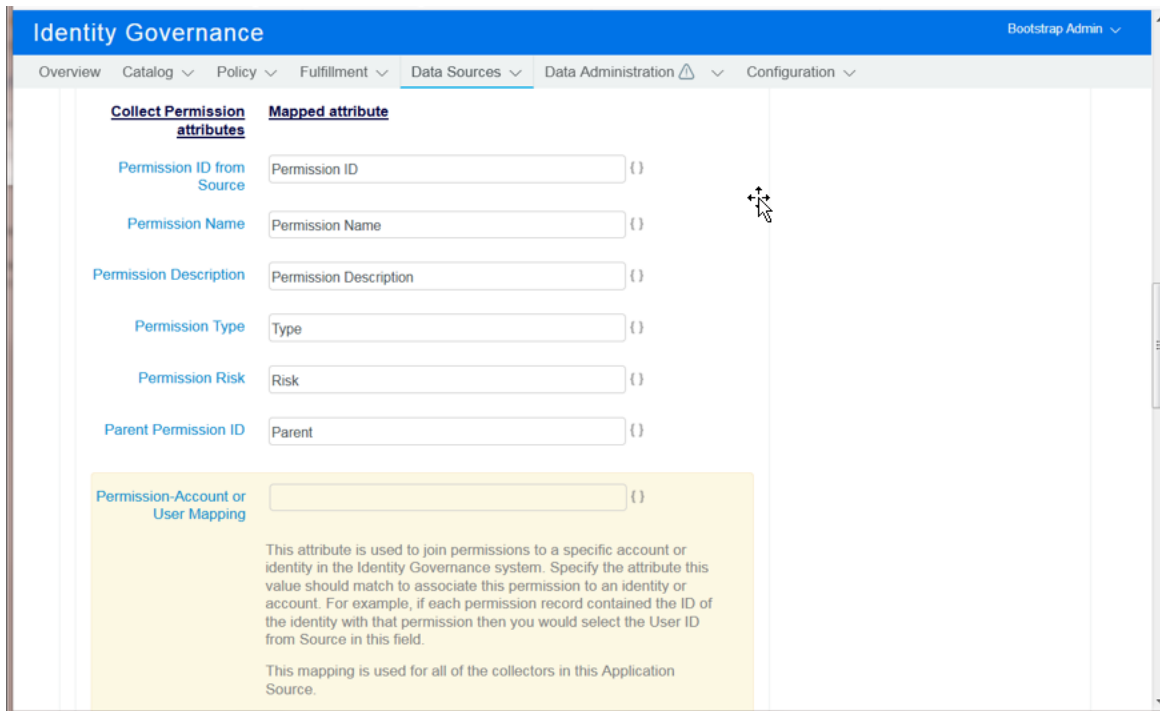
Identity Governance

Bootstrap Admin

Overview Catalog Policy Fulfillment Data Sources Data Administration Configuration

Collect Permission attributes

Mapped attribute

Permission ID from Source
Permission ID
{ }

Permission Name
Permission Name
{ }

Permission Description
Permission Description
{ }

Permission Type
Type
{ }

Permission Risk
Risk
{ }

Parent Permission ID
Parent
{ }

Permission-Account or User Mapping
{ }

This attribute is used to join permissions to a specific account or identity in the Identity Governance system. Specify the attribute this value should match to associate this permission to an identity or account. For example, if each permission record contained the ID of the identity with that permission then you would select the User ID from Source in this field.

This mapping is used for all of the collectors in this Application Source.